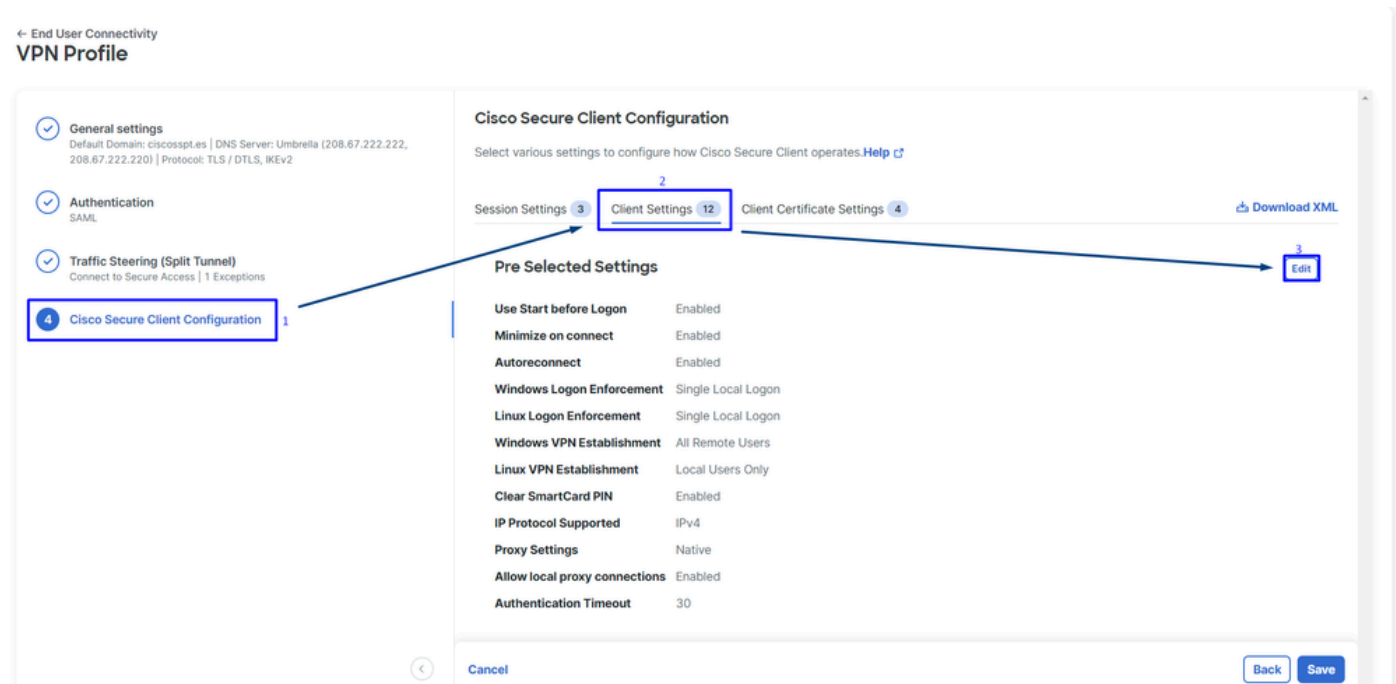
← End User Connectivity
VPN Profile

General settings
Default Domain: ciscosspt.es | DNS Server: Umbrella (208.67.222.222, 208.67.222.220) | Protocol: TLS / DTLS, IKEv2

Authentication
SAML

Traffic Steering (Split Tunnel)
Connect to Secure Access | 1 Exceptions

4 Cisco Secure Client Configuration 1

Cisco Secure Client Configuration

Select various settings to configure how Cisco Secure Client operates. Help

Session Settings 3 2 Client Settings 12 Client Certificate Settings 4 Download XML

Pre Selected Settings 3 Edit

| | |
|---|---|
| Use Start before Logon | Enabled |
| Minimize on connect | Enabled |
| Autoreconnect | Enabled |
| Windows Logon Enforcement | Single Local Logon |
| Linux Logon Enforcement | Single Local Logon |
| Windows VPN Establishment | All Remote Users |
| Linux VPN Establishment | Local Users Only |
| Clear SmartCard PIN | Enabled |
| IP Protocol Supported | IPv4 |
| Proxy Settings | Native |
| Allow local proxy connections | Enabled |
| Authentication Timeout | 30 |

Cancel Back Save